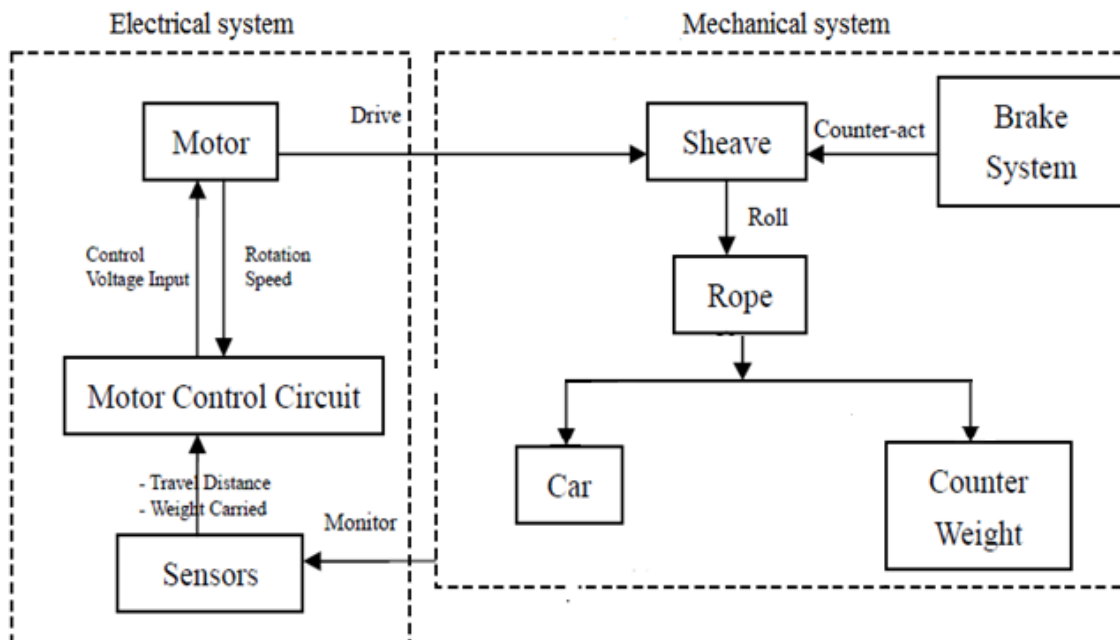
Electrical system

Mechanical system

Motor

Drive

Sheave

Counter-act

Brake System

Roll

Control Voltage Input

Rotation Speed

Rope

Motor Control Circuit

- Travel Distance
- Weight Carried

Car

Counter Weight

Monitor

Sensors